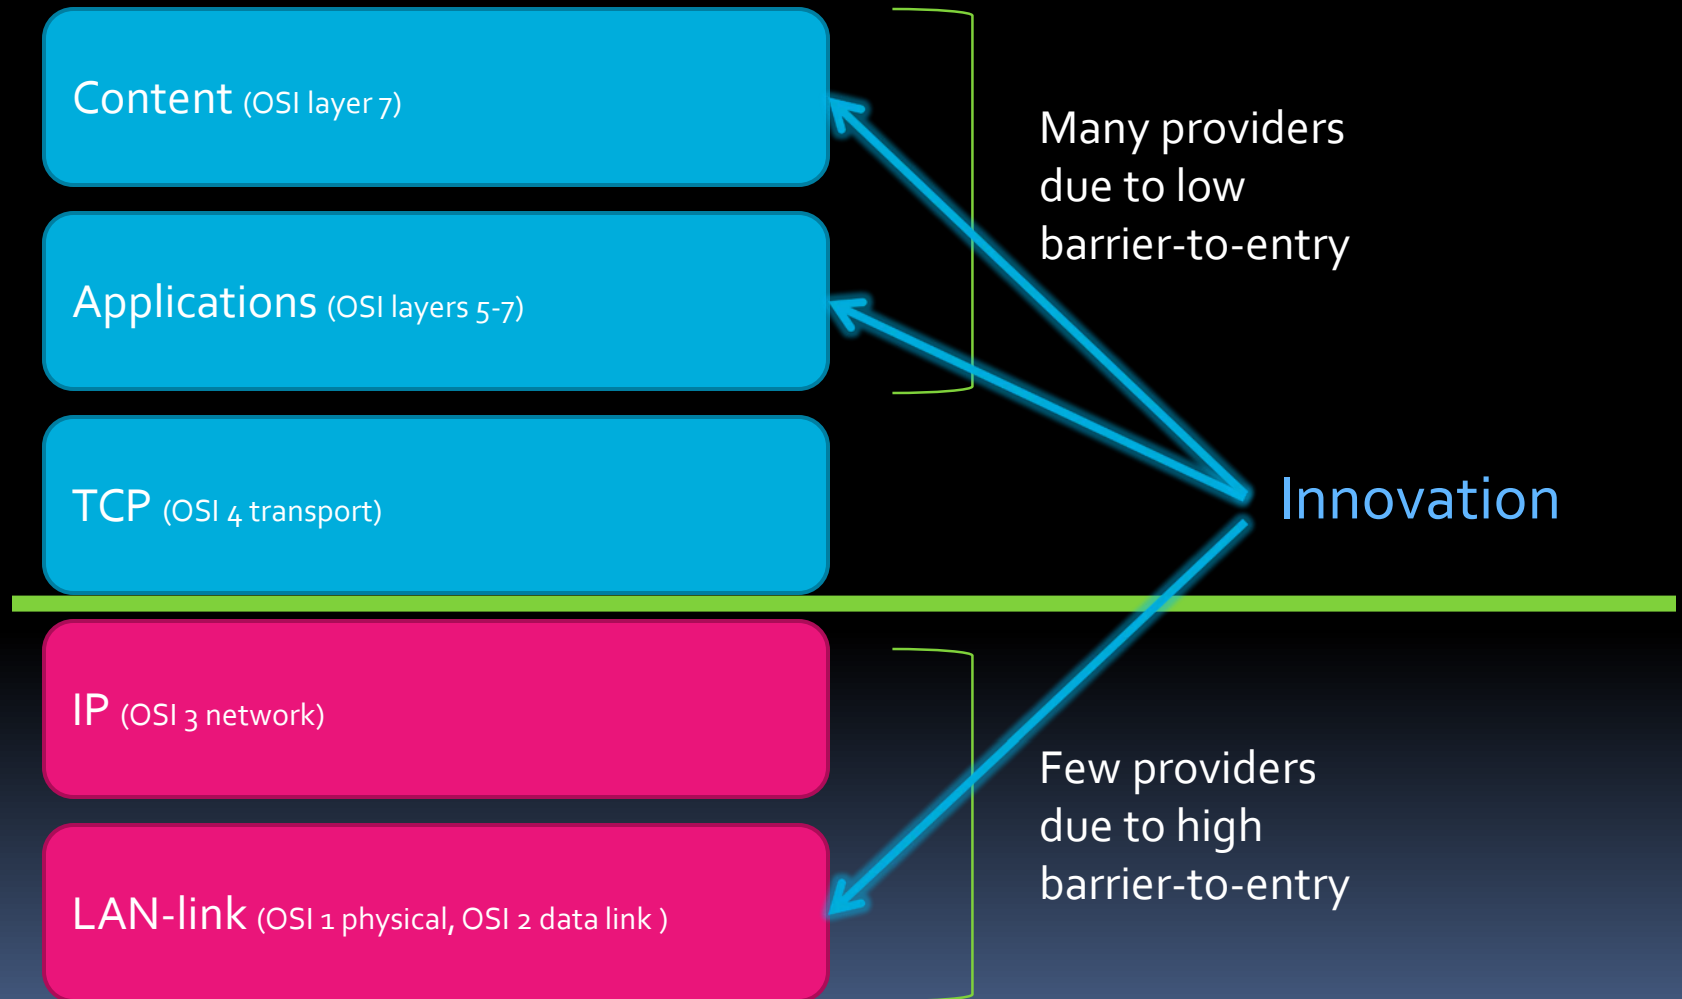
Content (OSI layer 7)

Applications (OSI layers 5-7)

TCP (OSI 4 transport)

IP (OSI 3 network)

LAN-link (OSI 1 physical, OSI 2 data link )

Many providers due to low barrier-to-entry

Innovation

Few providers due to high barrier-to-entry